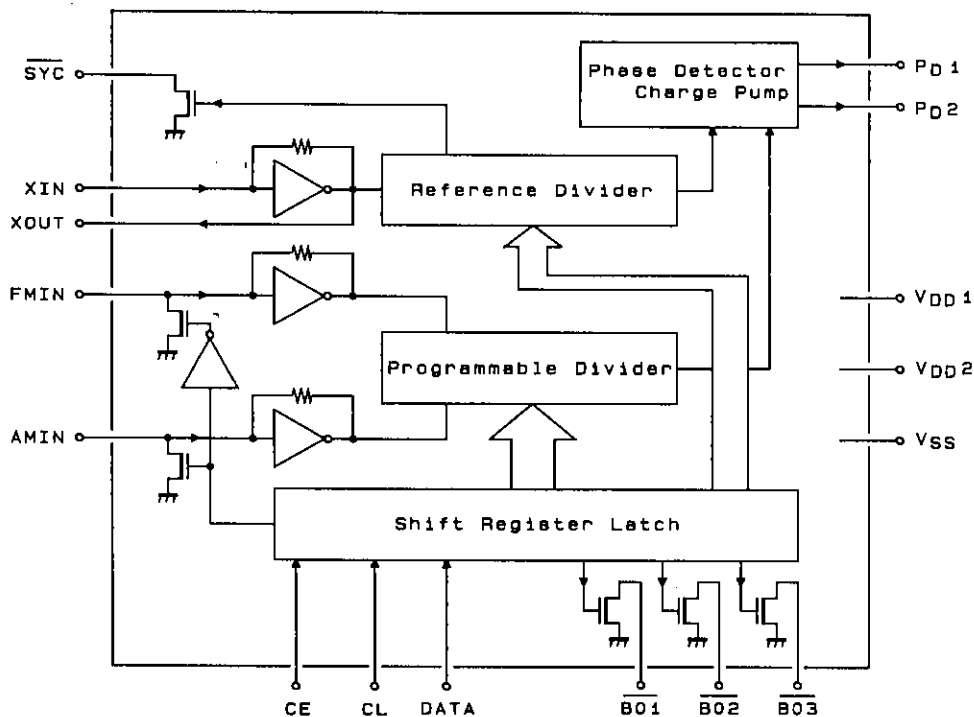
$\overline{SYC}$

XIN

XOUT

FMIN

AMIN

Phase Detector Charge Pump

Reference Divider

Programmable Divider

Shift Register Latch

$P_D1$

$P_D2$

$V_{DD}1$

$V_{DD}2$

$V_{SS}$

CE

CL

DATA

$\overline{BO1}$

$\overline{BO2}$

$\overline{BO3}$